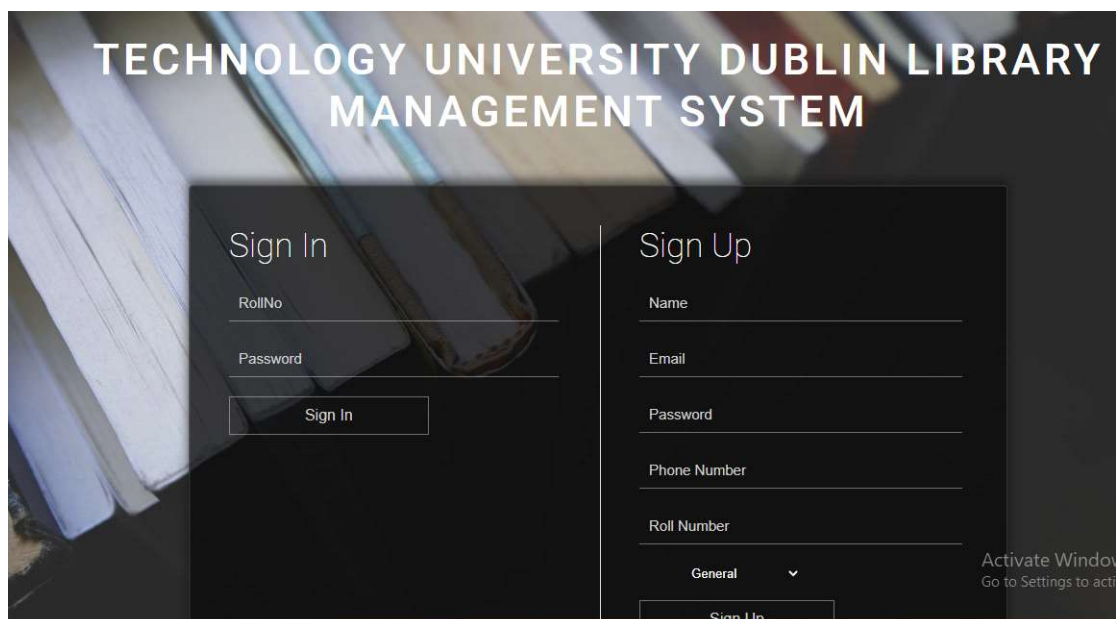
TECHNOLOGY UNIVERSITY DUBLIN LIBRARY MANAGEMENT SYSTEM

Sign In

RollNo

Password

Sign In

Sign Up

Name

Email

Password

Phone Number

Roll Number

General

Sign Up

Activate Windov
Go to Settings to acti